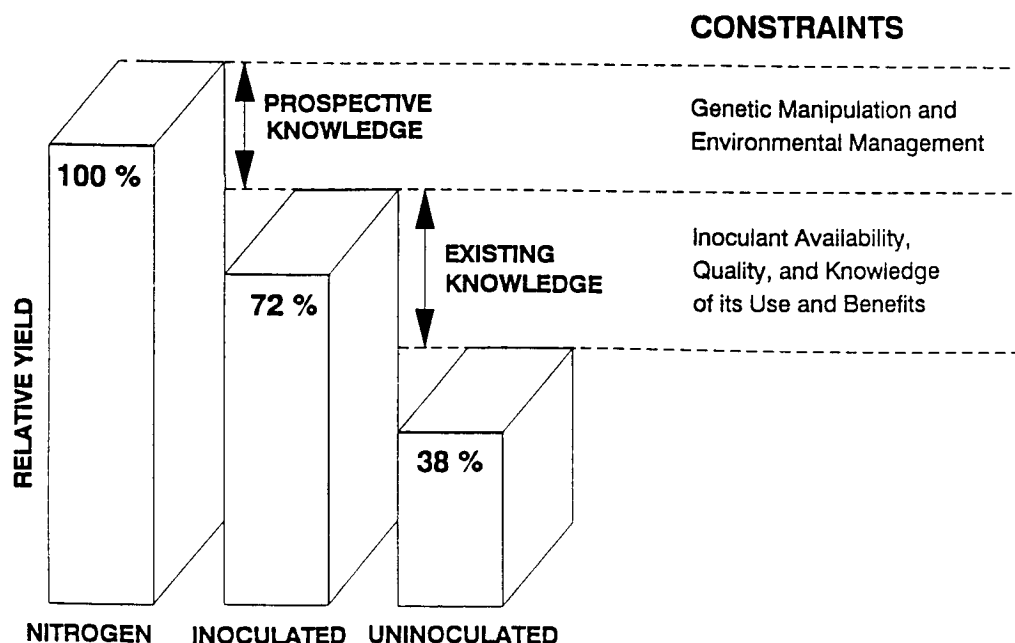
CONSTRAINTS

PROSPECTIVE KNOWLEDGE

Genetic Manipulation and Environmental Management

100 %

EXISTING KNOWLEDGE

Inoculant Availability, Quality, and Knowledge of its Use and Benefits

72 %

RELATIVE YIELD

38 %

NITROGEN

INOCULATED

UNINOCULATED